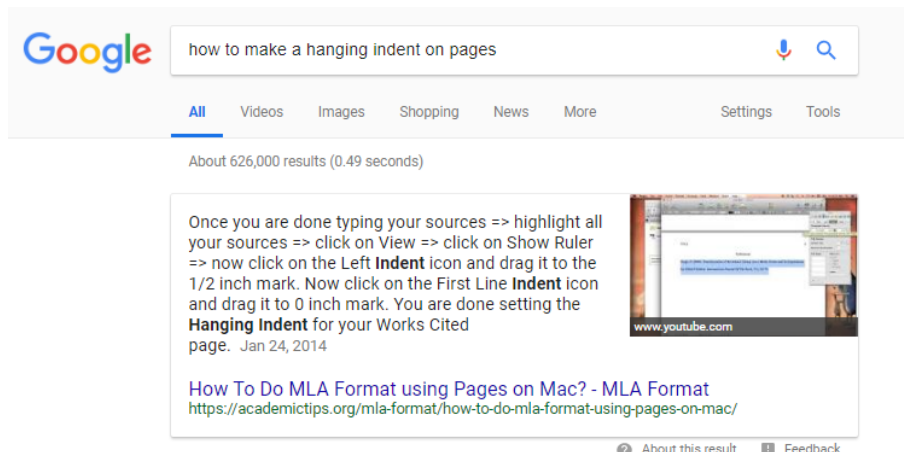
Google

how to make a hanging indent on pages

All Videos Images Shopping News More Settings Tools

About 626,000 results (0.49 seconds)

Once you are done typing your sources => highlight all your sources => click on View => click on Show Ruler => now click on the Left **Indent** icon and drag it to the 1/2 inch mark. Now click on the First Line **Indent** icon and drag it to 0 inch mark. You are done setting the **Hanging Indent** for your Works Cited page. Jan 24, 2014

www.youtube.com

How To Do MLA Format using Pages on Mac? - MLA Format
https://academictips.org/mla-format/how-to-do-mla-format-using-pages-on-mac/

About this result Feedback